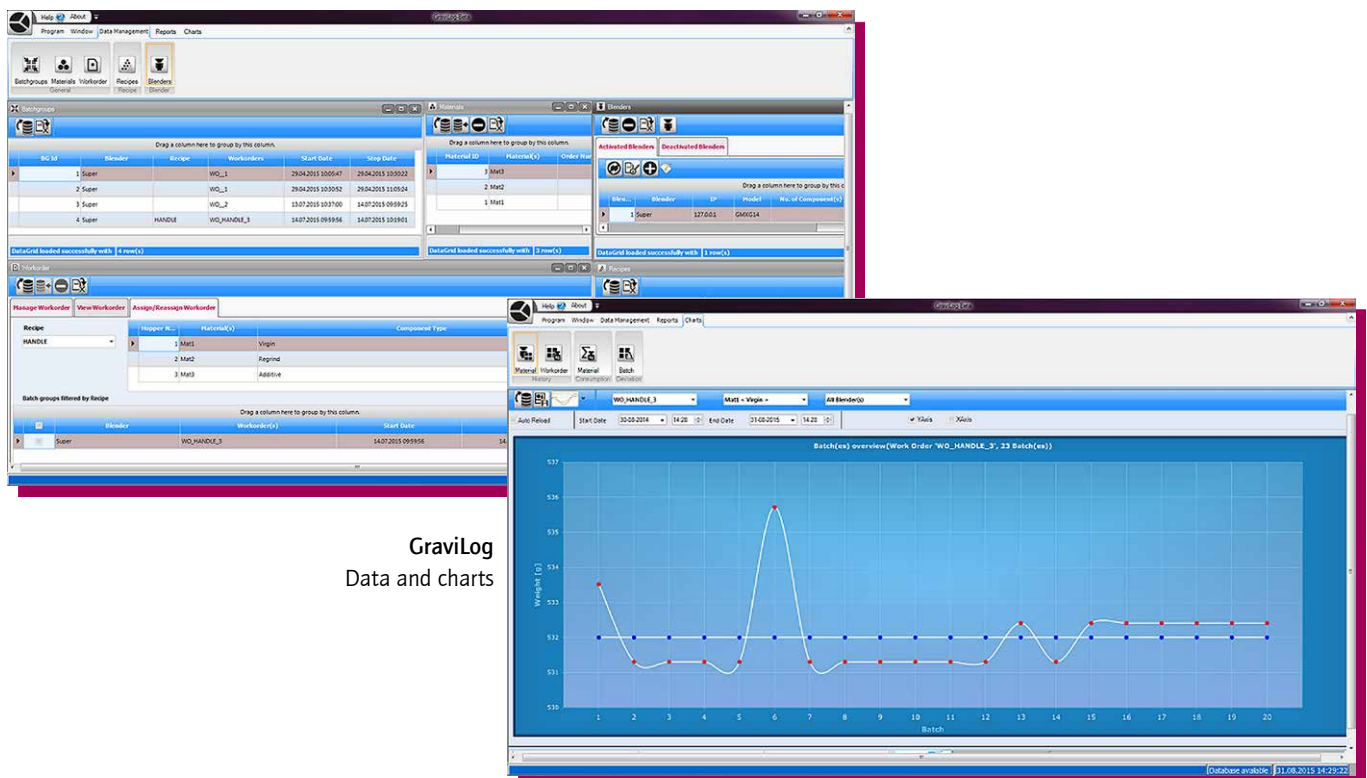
Help About
GraviLog Beta
Program Window Data Management Reports Charts

Batchgroups Materials Workorder
General
Recipes
Recipe
Blenders
Blender

Batchgroups

Drag a column here to group by this column.

| BG Id | Blender | Recipe | Workorders | Start Date | Stop Date |
|---|---|---|---|---|---|
| 1 | Super | | WO_1 | 29.04.2015 10:05:47 | 29.04.2015 10:30:22 |
| 2 | Super | | WO_1 | 29.04.2015 10:30:52 | 29.04.2015 11:05:24 |
| 3 | Super | | WO_2 | 13.07.2015 10:37:00 | 14.07.2015 09:59:25 |
| 4 | Super | HANDLE | WO_HANDLE_3 | 14.07.2015 09:59:56 | 14.07.2015 10:19:01 |

DataGrid loaded successfully with 4 row(s)

Materials

Drag a column here to group by this column.

| Material ID | Material(s) | Order Nu |
|---|---|---|
| 3 | Mat3 | |
| 2 | Mat2 | |
| 1 | Mat1 | |

DataGrid loaded successfully with 3 row(s)

Blenders

Activated Blenders Deactivated Blenders

Drag a column here to group by this c

| Blen | Blender | IP | Model | No. of Component(s) |
|---|---|---|---|---|
| 1 | Super | 127.0.0.1 | GMXG14 | |

DataGrid loaded successfully with 1 row(s)

Workorder

Manage Workorder View Workorder Assign/Reassign Workorder

Recipe
HANDLE

| Hopper N | Material(s) | Component Type |
|---|---|---|
| 1 | Mat1 | Virgin |
| 2 | Mat2 | Regrind |
| 3 | Mat3 | Additive |

Batch groups filtered by Recipe

Drag a column here to group by this column.

| | Blender | Workorder(s) | Start Date |
|---|---|---|---|
| | Super | WO_HANDLE_3 | 14.07.2015 09:59:56 |

Recipes

GraviLog
Data and charts

Help About
GraviLog Beta
Program Window Data Management Reports Charts

Material Workorder
History
Material
Consumption
Batch
Deviation

WO_HANDLE_3 Mat1 < Virgin > All Blender(s)
Auto Reload Start Date 30-08-2014 14:28 End Date 31-08-2015 14:28 YAxis XAxis

Batch(es) overview(Work Order 'WO_HANDLE_3', 23 Batch(es))

537 536 535 534 533 532 531 530
Weight [g]
1 2 3 4 5 6 7 8 9 10 11 12 13 14 15 16 17 18 19 20
Batch

Database available 31.08.2015 14:29:22